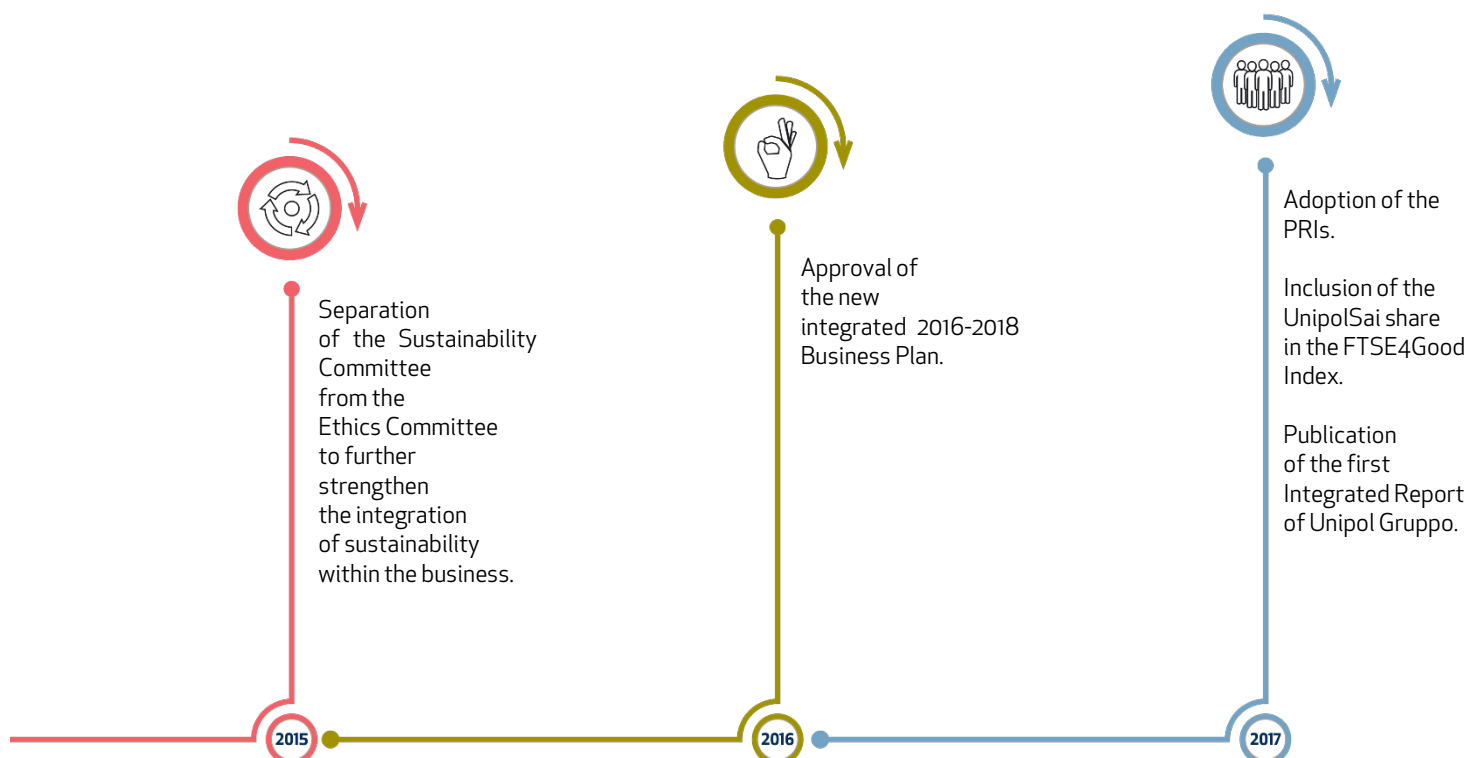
Separation of the Sustainability Committee from the Ethics Committee to further strengthen the integration of sustainability within the business.

2015

Approval of the new integrated 2016-2018 Business Plan.

2016

Adoption of the PRIs.

Inclusion of the UnipolSai share in the FTSE4Good Index.

Publication of the first Integrated Report of Unipol Gruppo.

2017